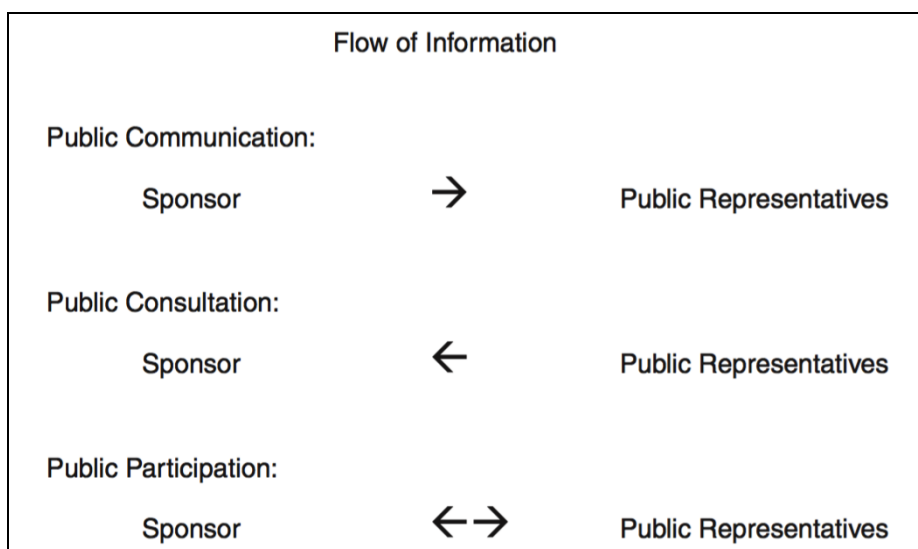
Flow of Information

Public Communication:

Sponsor $\rightarrow$ Public Representatives

Public Consultation:

Sponsor $\leftarrow$ Public Representatives

Public Participation:

Sponsor $\leftarrow\rightarrow$ Public Representatives